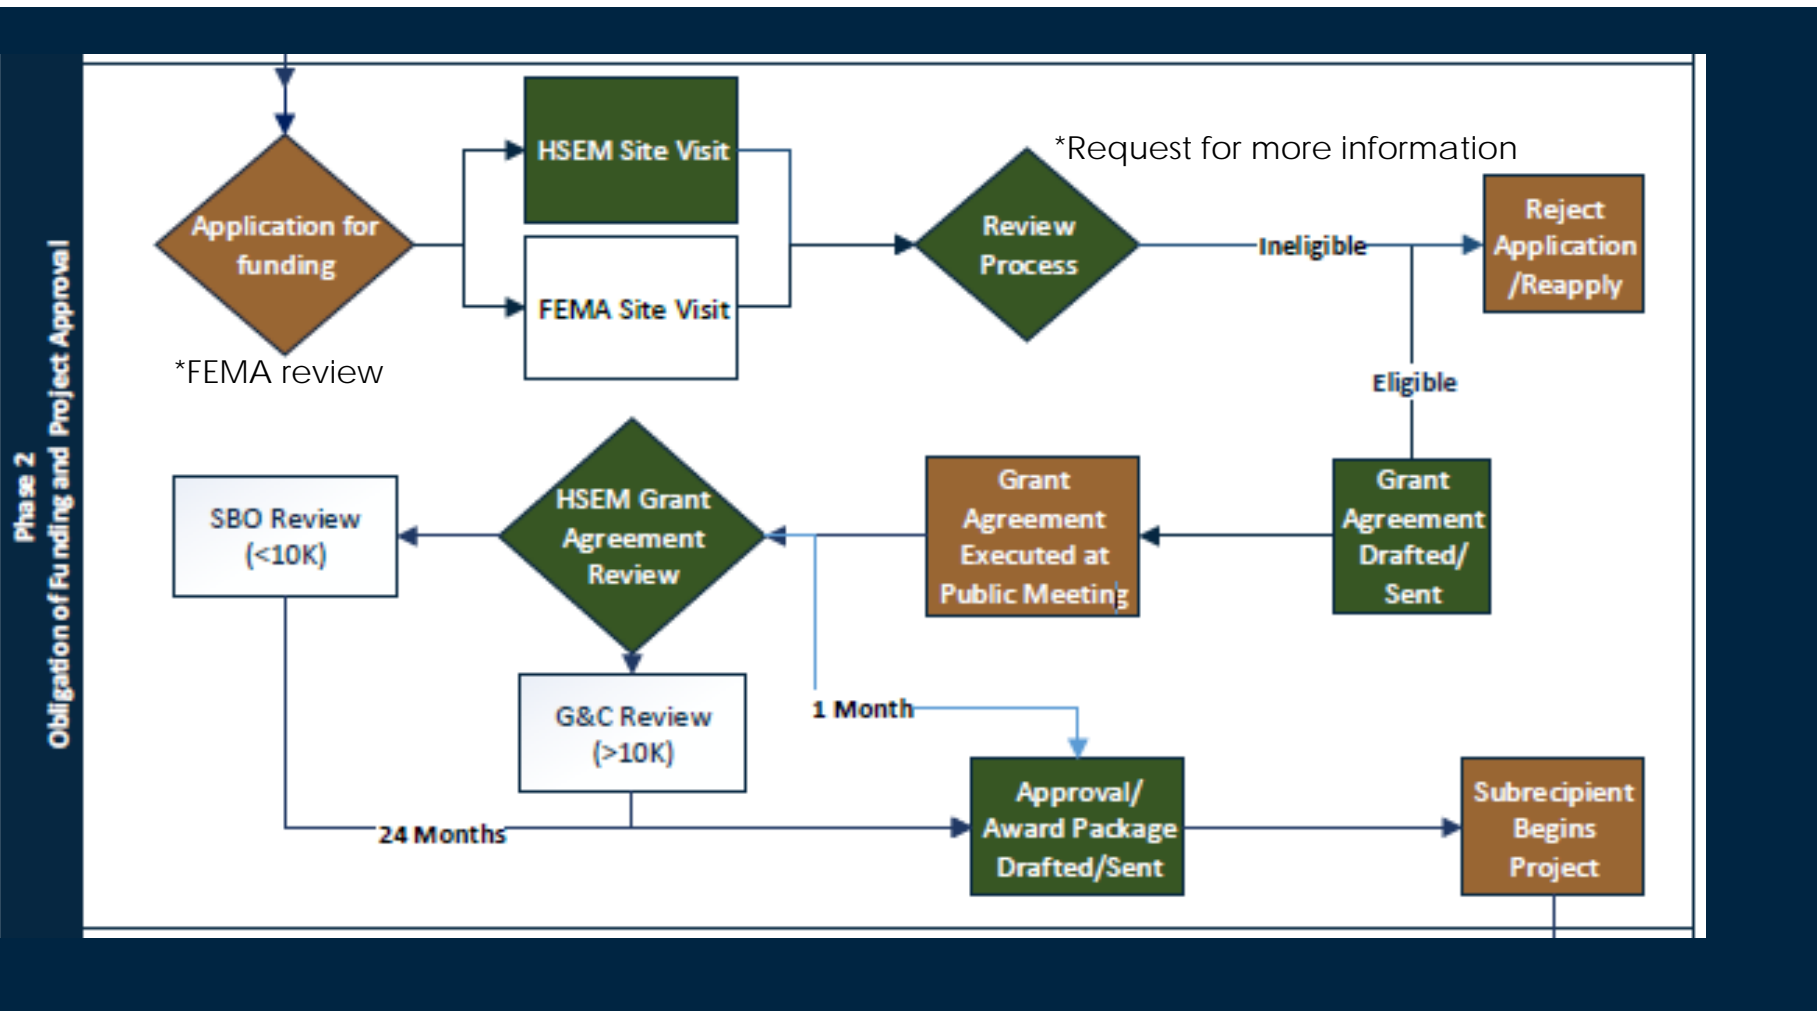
Phase 2
Obligation of Funding and Project Approval

Application for funding

*FEMA review

HSEM Site Visit

FEMA Site Visit

Review Process

*Request for more information

Ineligible

Reject Application /Reapply

Eligible

Grant Agreement Drafted/ Sent

Grant Agreement Executed at Public Meeting

HSEM Grant Agreement Review

SBO Review (<10K)

G&C Review (>10K)

1 Month

24 Months

Approval/ Award Package Drafted/Sent

Subrecipient Begins Project